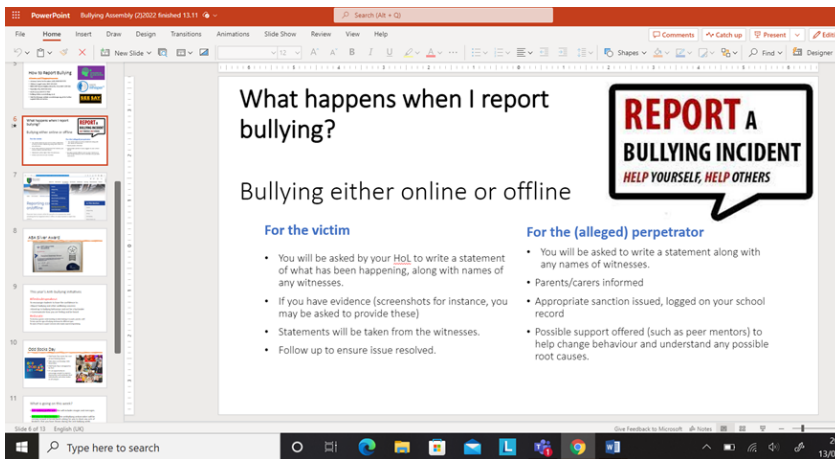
PowerPoint Bullying Assembly (2)2022 finished 13.11

Search (Alt + Q)

File Home Insert Draw Design Transitions Animations Slide Show Review View Help

Comments Catch up Present Edit

New Slide Shapes Find Designer

How to Report Bullying

What happens when I report bullying?

Reporting

ABA Silver Award

This year's anti-bullying initiatives

Odd Socks Day

What's going on this year?

6
7
8
9
10
11

What happens when I report bullying?

REPORT A BULLYING INCIDENT HELP YOURSELF, HELP OTHERS

Bullying either online or offline

For the victim

• You will be asked by your HoL to write a statement of what has been happening, along with names of any witnesses.

• If you have evidence (screenshots for instance, you may be asked to provide these)

• Statements will be taken from the witnesses.

• Follow up to ensure issue resolved.

For the (alleged) perpetrator

• You will be asked to write a statement along with any names of witnesses.

• Parents/carers informed

• Appropriate sanction issued, logged on your school record

• Possible support offered (such as peer mentors) to help change behaviour and understand any possible root causes.

Slide 6 of 13 English (UK) Give Feedback to Microsoft Notes

Type here to search

13/0